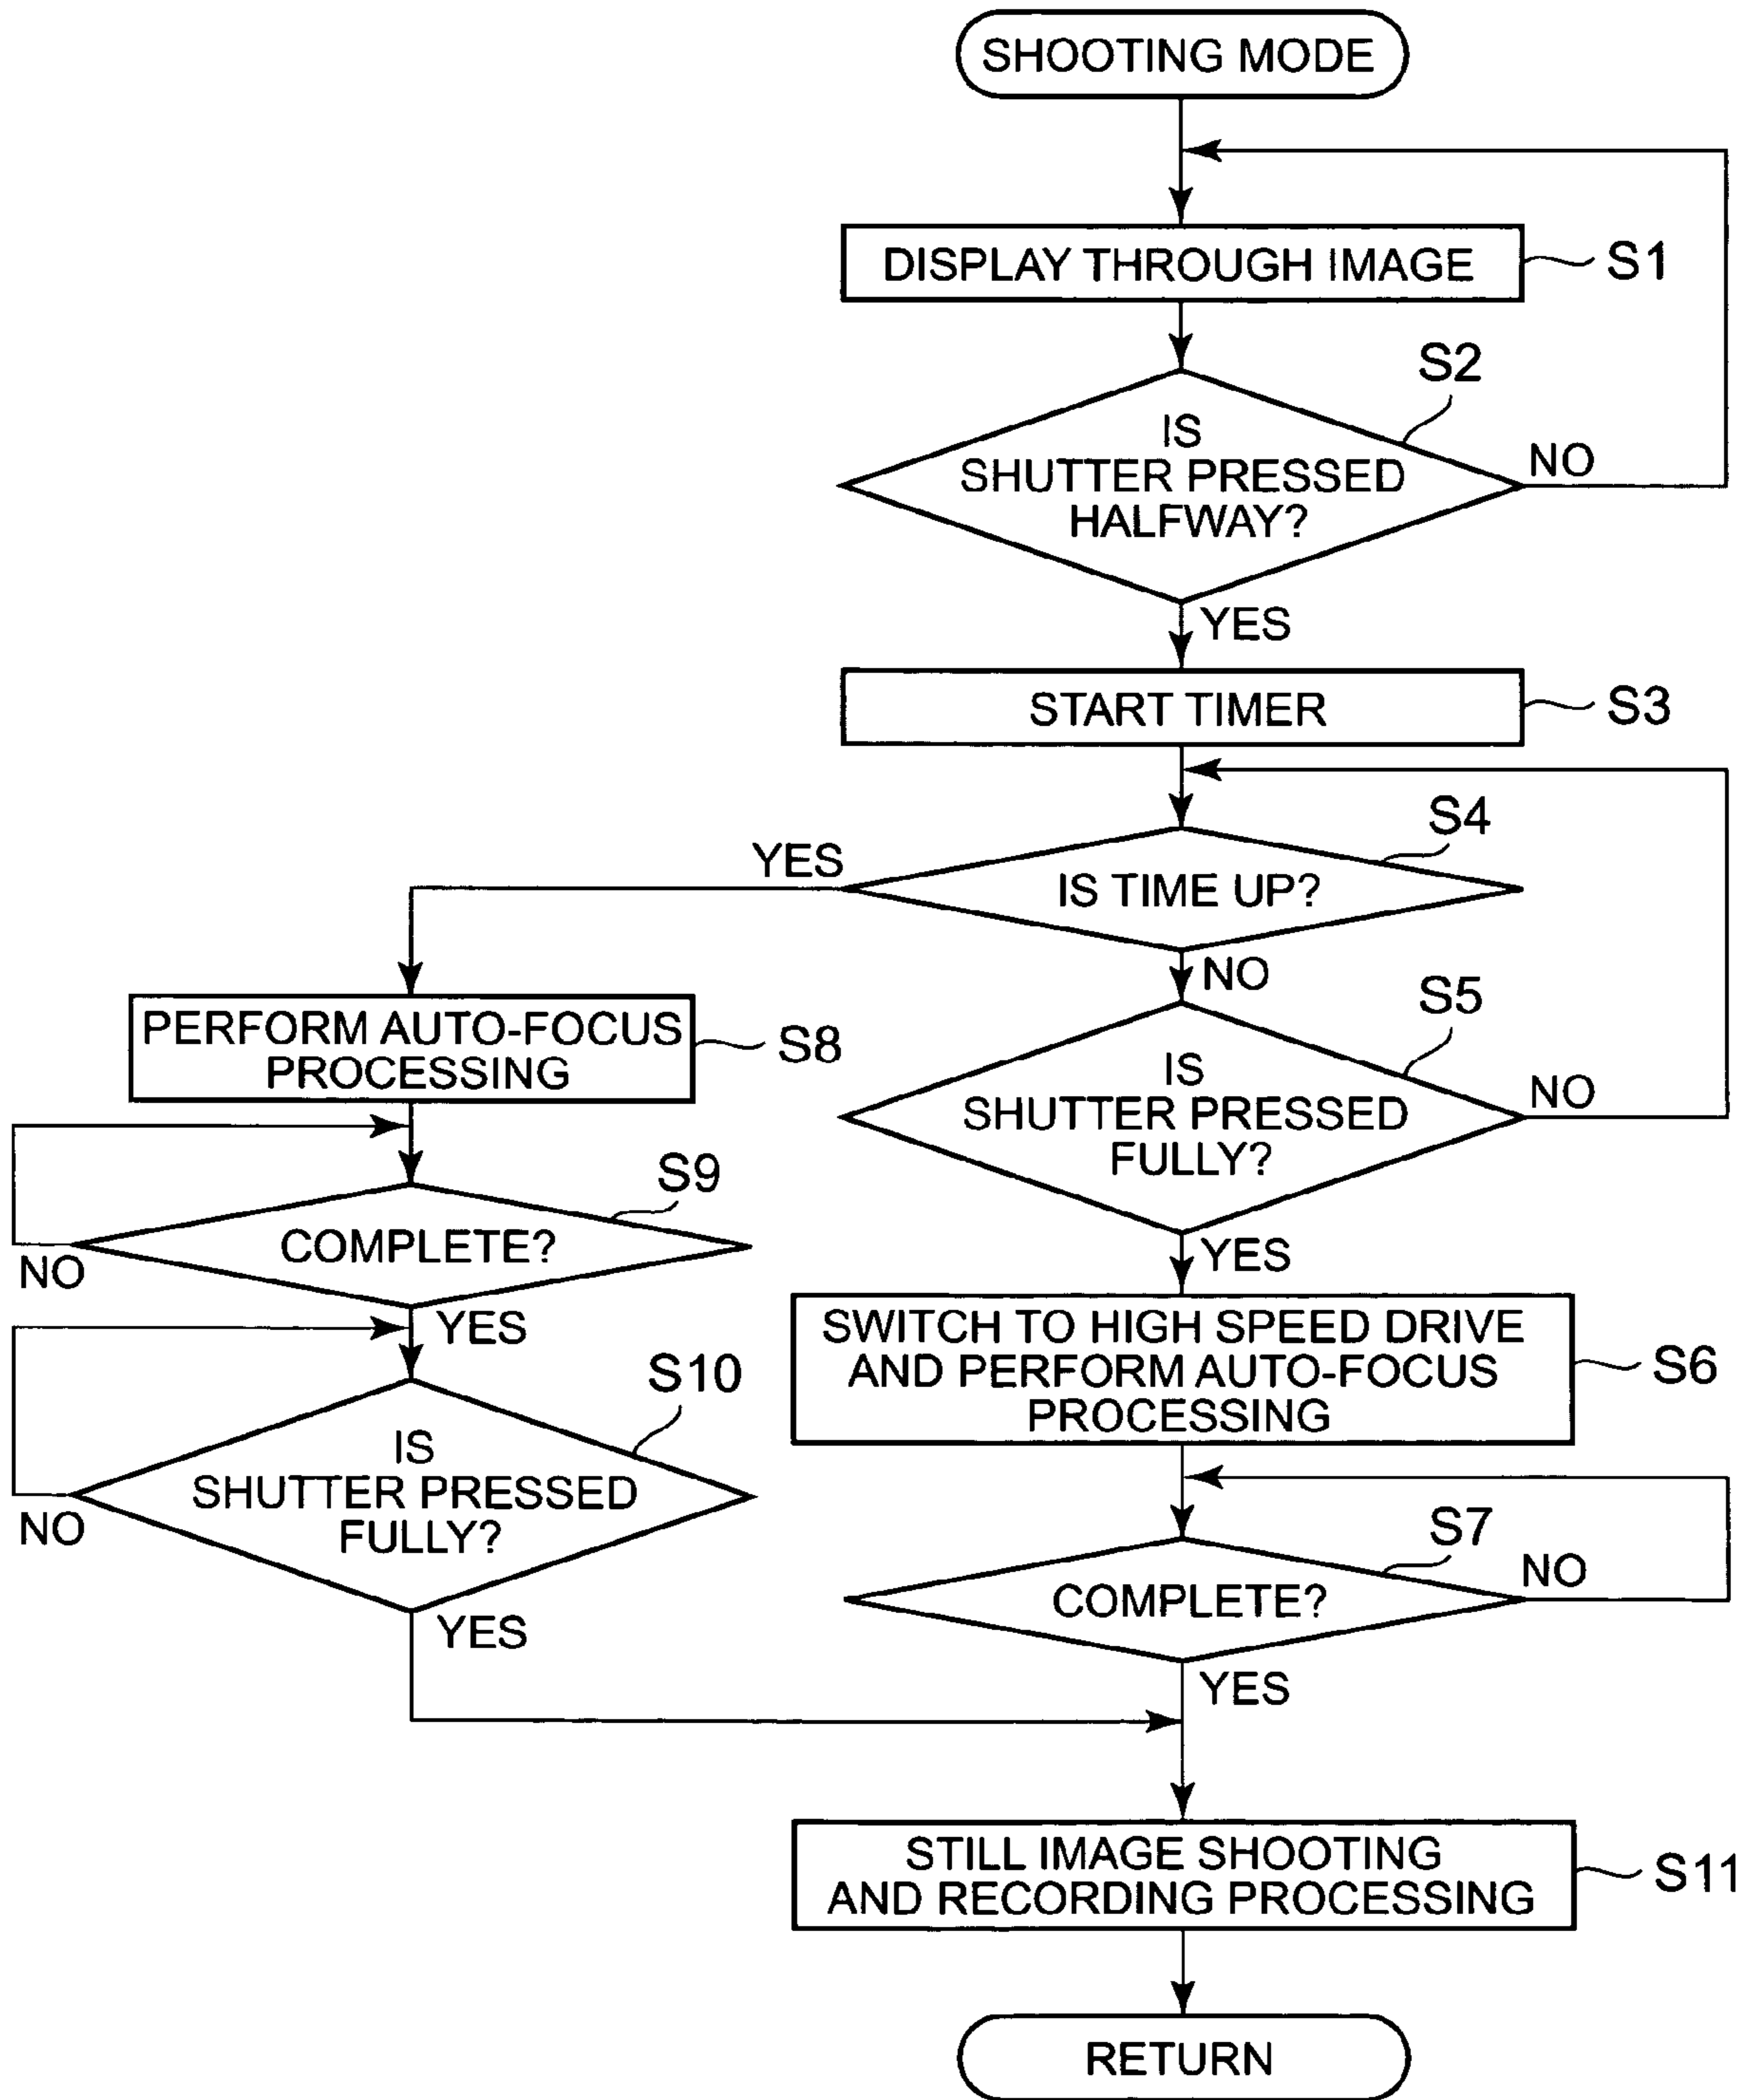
SHOOTING MODE

DISPLAY THROUGH IMAGE

S1

S2

IS SHUTTER PRESSED HALFWAY?

NO

YES

START TIMER

S3

S4

YES

IS TIME UP?

NO

S5

IS SHUTTER PRESSED FULLY?

NO

YES

PERFORM AUTO-FOCUS PROCESSING

S8

S9

COMPLETE?

NO

YES

S10

IS SHUTTER PRESSED FULLY?

NO

YES

SWITCH TO HIGH SPEED DRIVE AND PERFORM AUTO-FOCUS PROCESSING

S6

S7

COMPLETE?

NO

YES

STILL IMAGE SHOOTING AND RECORDING PROCESSING

S11

RETURN